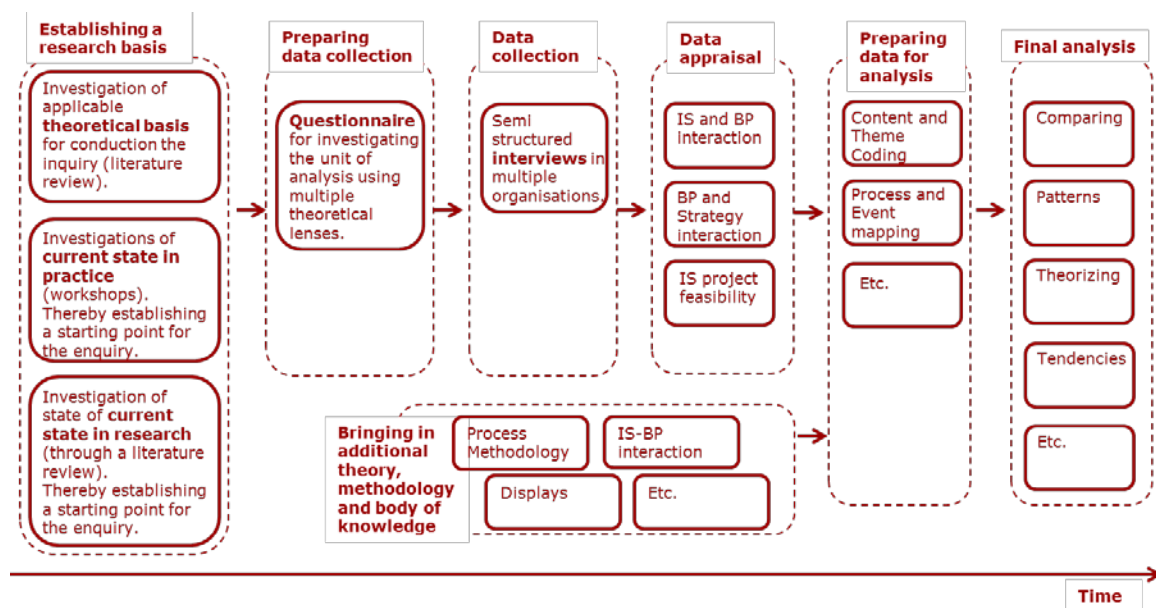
Establishing a research basis

Investigation of applicable **theoretical basis** for conduction the inquiry (literature review).

Investigations of **current state in practice** (workshops). Thereby establishing a starting point for the enquiry.

Investigation of state of **current state in research** (through a literature review). Thereby establishing a starting point for the enquiry.

Preparing data collection

**Questionnaire** for investigating the unit of analysis using multiple theoretical lenses.

Data collection

Semi structured **interviews** in multiple organisations.

Data appraisal

IS and BP interaction

BP and Strategy interaction

IS project feasibility

Preparing data for analysis

Content and Theme Coding

Process and Event mapping

Etc.

Final analysis

Comparing

Patterns

Theorizing

Tendencies

Etc.

Bringing in additional theory, methodology and body of knowledge

Process Methodology

IS-BP interaction

Displays

Etc.

Time